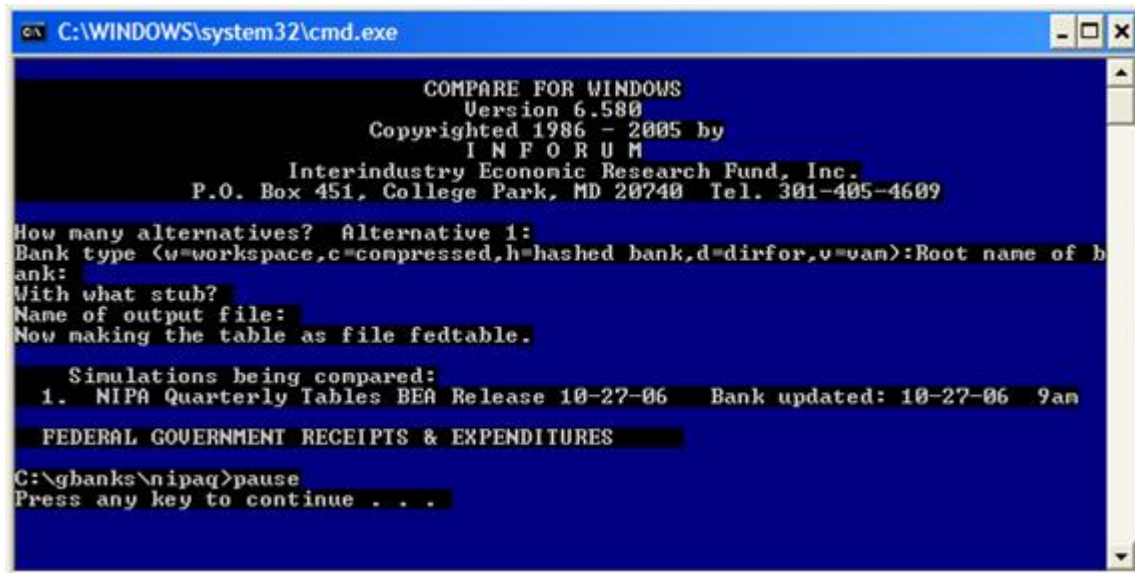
C:\WINDOWS\system32\cmd.exe

COMPARE FOR WINDOWS
Version 6.580
Copyrighted 1986 - 2005 by
I N F O R U M
Interindustry Economic Research Fund, Inc.
P.O. Box 451, College Park, MD 20740 Tel. 301-405-4609

How many alternatives? Alternative 1:
Bank type (w=workspace,c=compressed,h=hashed bank,d=dirfor,v=vam):Root name of bank:
With what stub?
Name of output file:
Now making the table as file fedtable.

Simulations being compared:
1. NIPA Quarterly Tables BEA Release 10-27-06 Bank updated: 10-27-06 9am

FEDERAL GOVERNMENT RECEIPTS & EXPENDITURES

C:\gbanks\nipaq>pause
Press any key to continue . . .